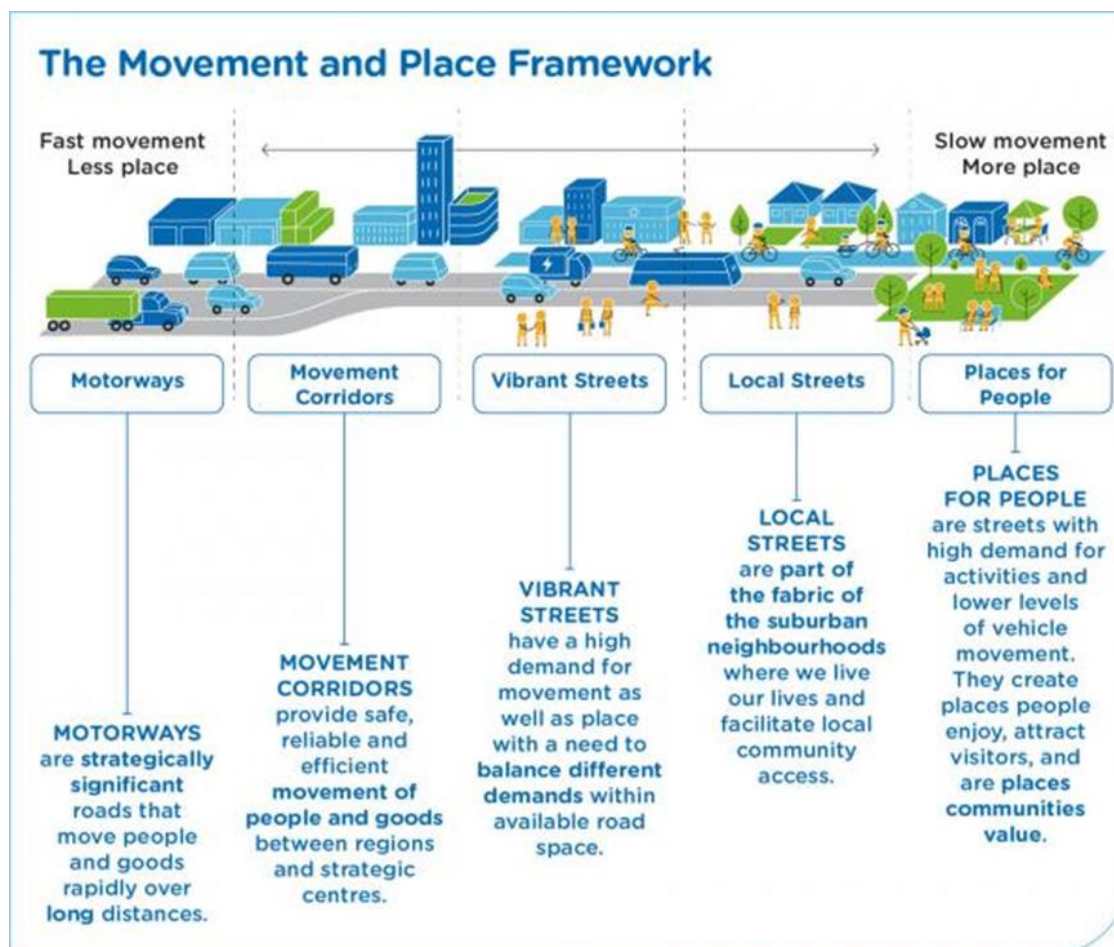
The Movement and Place Framework

Fast movement
Less place

Slow movement
More place

Motorways

Movement Corridors

Vibrant Streets

Local Streets

Places for People

MOTORWAYS are strategically significant roads that move people and goods rapidly over long distances.

MOVEMENT CORRIDORS provide safe, reliable and efficient movement of people and goods between regions and strategic centres.

VIBRANT STREETS have a high demand for movement as well as place with a need to balance different demands within available road space.

LOCAL STREETS are part of the fabric of the suburban neighbourhoods where we live our lives and facilitate local community access.

PLACES FOR PEOPLE are streets with high demand for activities and lower levels of vehicle movement. They create places people enjoy, attract visitors, and are places communities value.